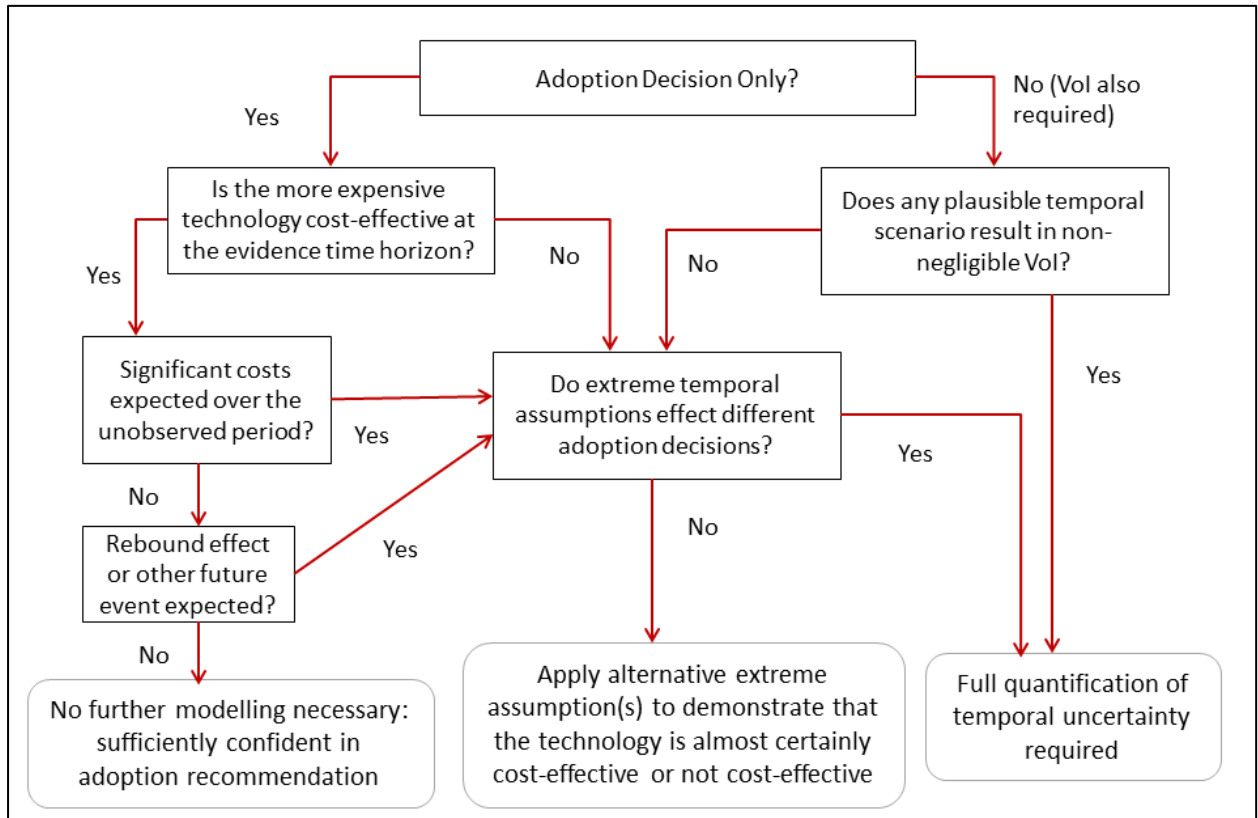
Adoption Decision Only?

Yes

No (VoI also required)

Is the more expensive technology cost-effective at the evidence time horizon?

Does any plausible temporal scenario result in non-negligible VoI?

Yes

No

No

Significant costs expected over the unobserved period?

Do extreme temporal assumptions effect different adoption decisions?

Yes

Yes

Yes

No

No

Rebound effect or other future event expected?

Yes

No

No further modelling necessary: sufficiently confident in adoption recommendation

Apply alternative extreme assumption(s) to demonstrate that the technology is almost certainly cost-effective or not cost-effective

Full quantification of temporal uncertainty required